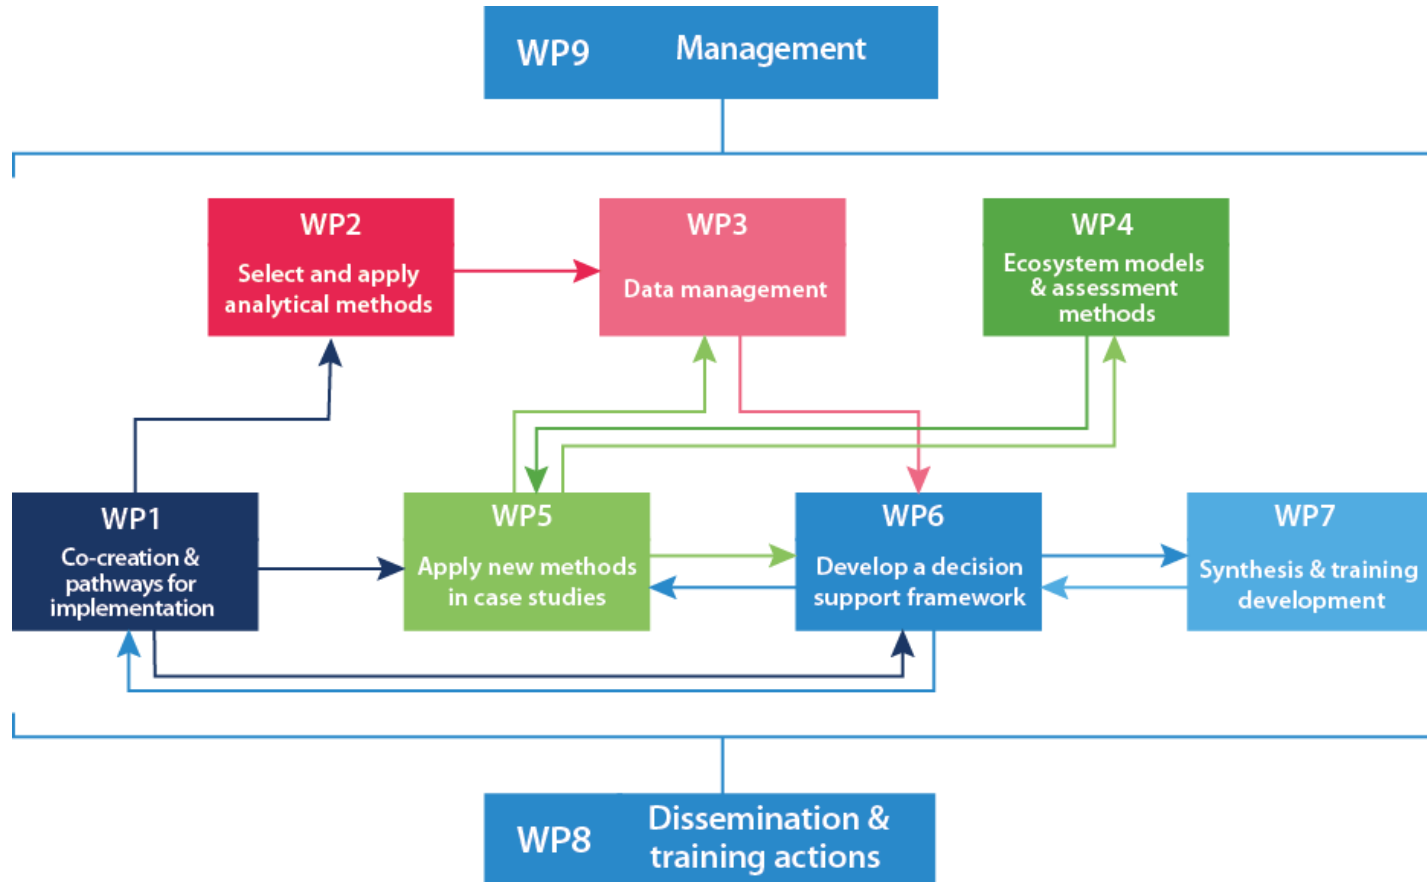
WP9 Management

WP2
Select and apply analytical methods

WP3
Data management

WP4
Ecosystem models & assessment methods

WP1
Co-creation & pathways for implementation

WP5
Apply new methods in case studies

WP6
Develop a decision support framework

WP7
Synthesis & training development

WP8 Dissemination & training actions